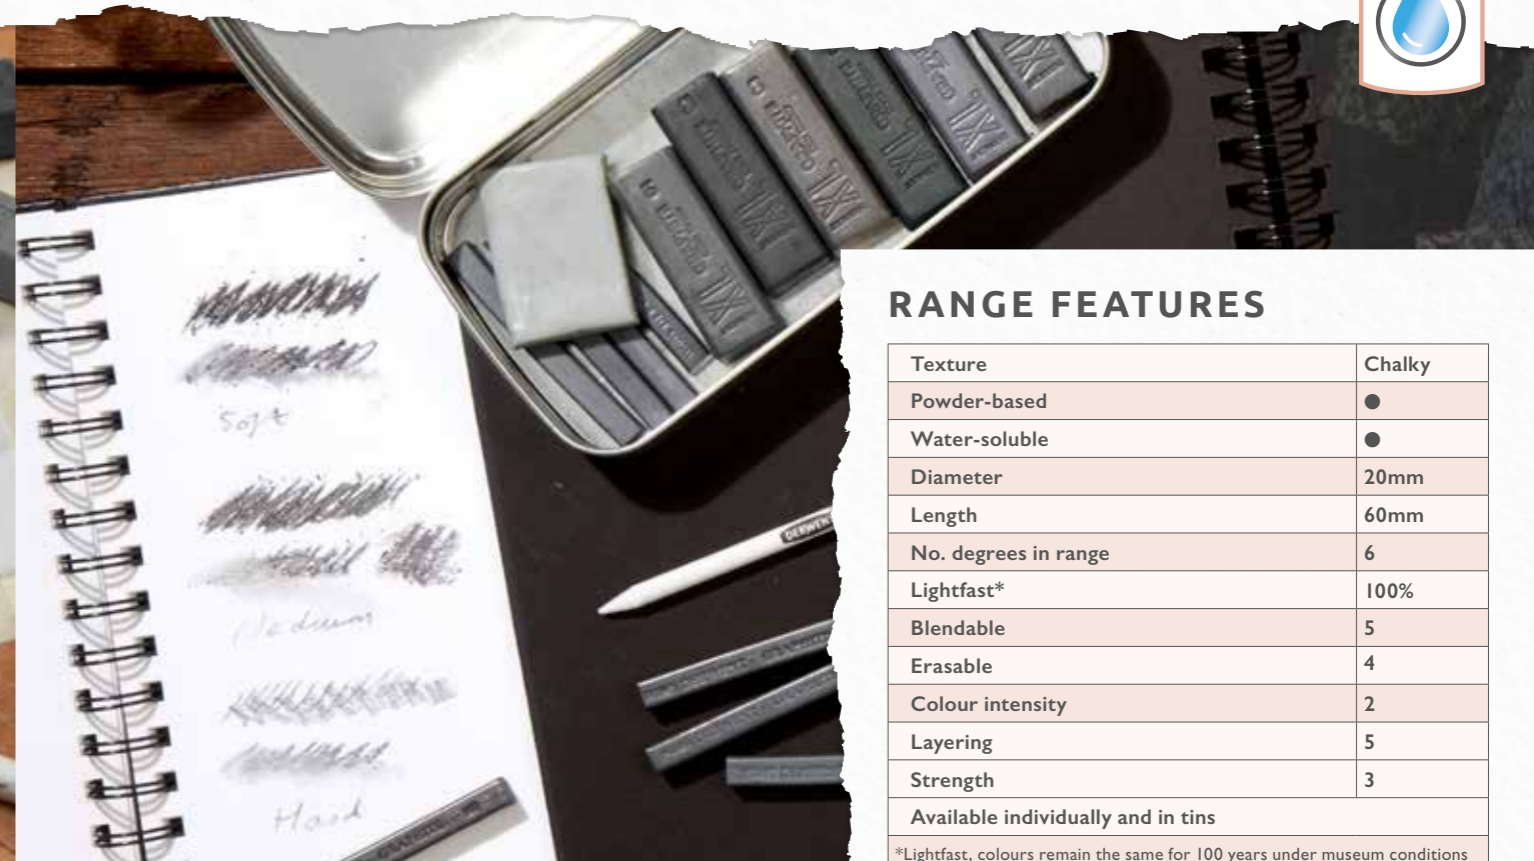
Soft

Medium

Hard

DERWENT

RANGE FEATURES

| Texture | Chalky |
|---|---|
| Powder-based | ● |
| Water-soluble | ● |
| Diameter | 20mm |
| Length | 60mm |
| No. degrees in range | 6 |
| Lightfast* | 100% |
| Blendable | 5 |
| Erasable | 4 |
| Colour intensity | 2 |
| Layering | 5 |
| Strength | 3 |
| Available individually and in tins | |

*Lightfast, colours remain the same for 100 years under museum conditions